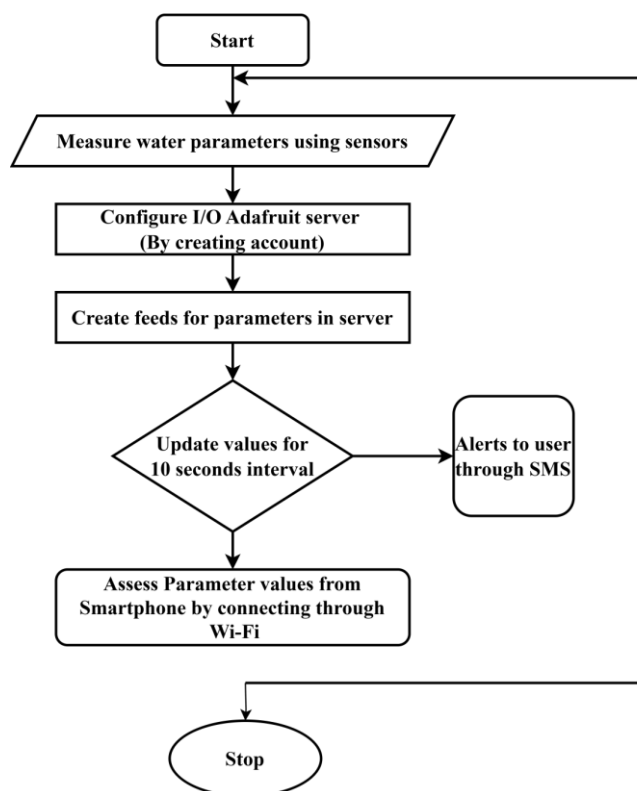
Start

Measure water parameters using sensors

Configure I/O Adafruit server
(By creating account)

Create feeds for parameters in server

Update values for
10 seconds interval

Alerts to user through SMS

Assess Parameter values from Smartphone by connecting through Wi-Fi

Stop